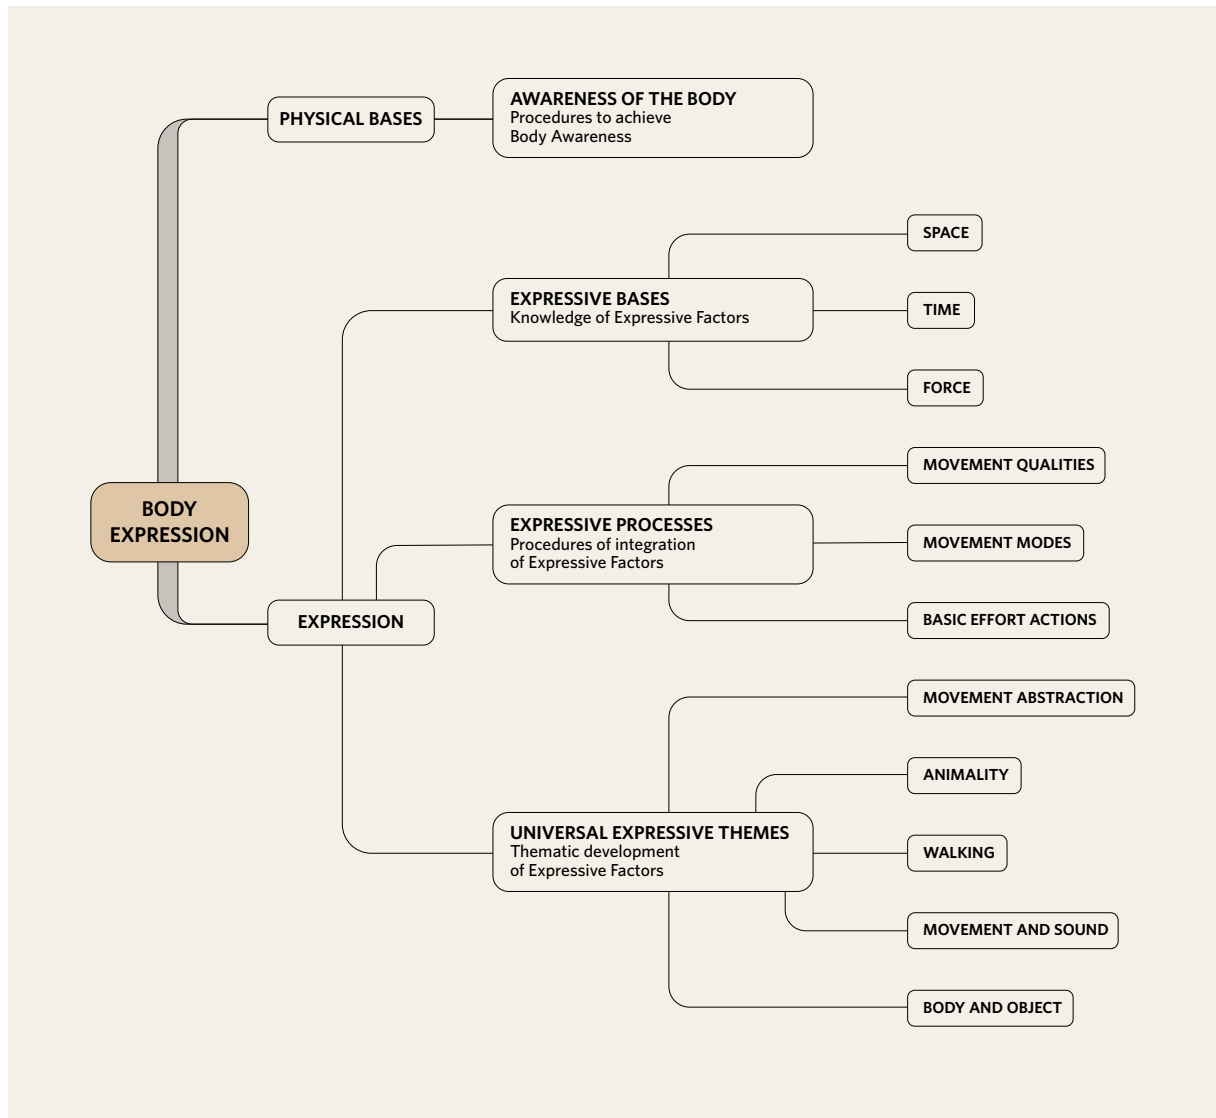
BODY EXPRESSION

PHYSICAL BASES

AWARENESS OF THE BODY
Procedures to achieve Body Awareness

EXPRESSION

EXPRESSIVE BASES
Knowledge of Expressive Factors

SPACE

TIME

FORCE

EXPRESSIVE PROCESSES
Procedures of integration of Expressive Factors

MOVEMENT QUALITIES

MOVEMENT MODES

BASIC EFFORT ACTIONS

UNIVERSAL EXPRESSIVE THEMES
Thematic development of Expressive Factors

MOVEMENT ABSTRACTION

ANIMALITY

WALKING

MOVEMENT AND SOUND

BODY AND OBJECT